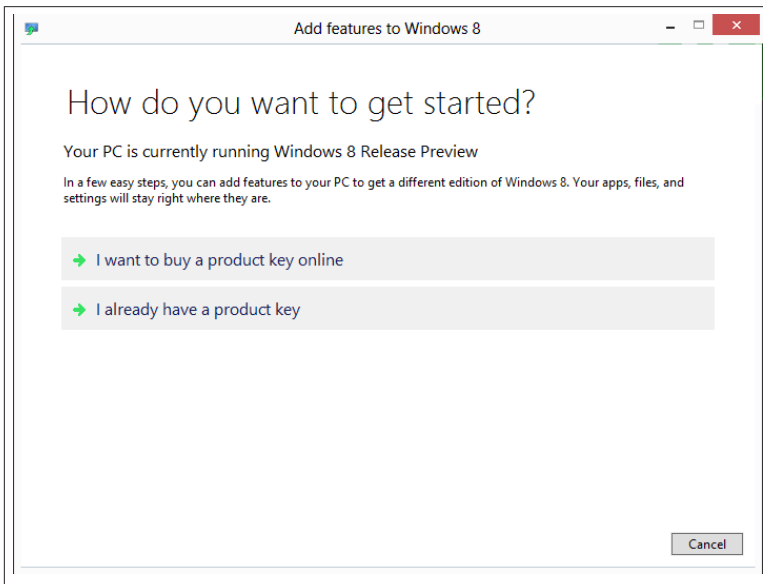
Add features to Windows 8

How do you want to get started?

Your PC is currently running Windows 8 Release Preview

In a few easy steps, you can add features to your PC to get a different edition of Windows 8. Your apps, files, and settings will stay right where they are.

I want to buy a product key online

I already have a product key

Cancel